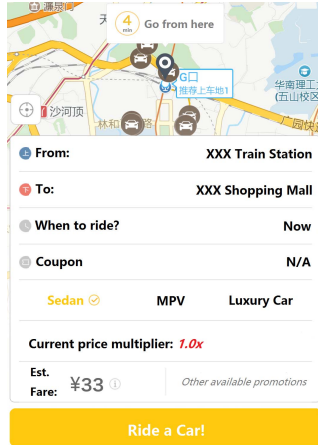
濂泉
天
4 min
Go from here
G口
推荐上车地1
华南理工
(五山校区
沙河顶
林和
路
广园快
From:
XXX Train Station
To:
XXX Shopping Mall
When to ride?
Now
Coupon
N/A
Sedan
MPV
Luxury Car
Current price multiplier: 1.0x
Est. Fare:
¥33
Other available promotions
Ride a Car!